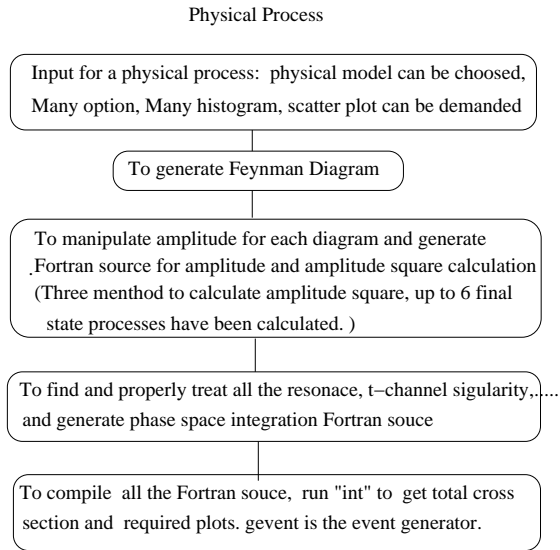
Physical Process

Input for a physical process: physical model can be choosed, Many option, Many histogram, scatter plot can be demanded

To generate Feynman Diagram

To manipulate amplitude for each diagram and generate Fortran source for amplitude and amplitude square calculation (Three menthod to calculate amplitude square, up to 6 final state processes have been calculated. )

To find and properly treat all the resonace, t−channel sigularity,..... and generate phase space integration Fortran souce

To compile all the Fortran souce, run "int" to get total cross section and required plots. gevent is the event generator.